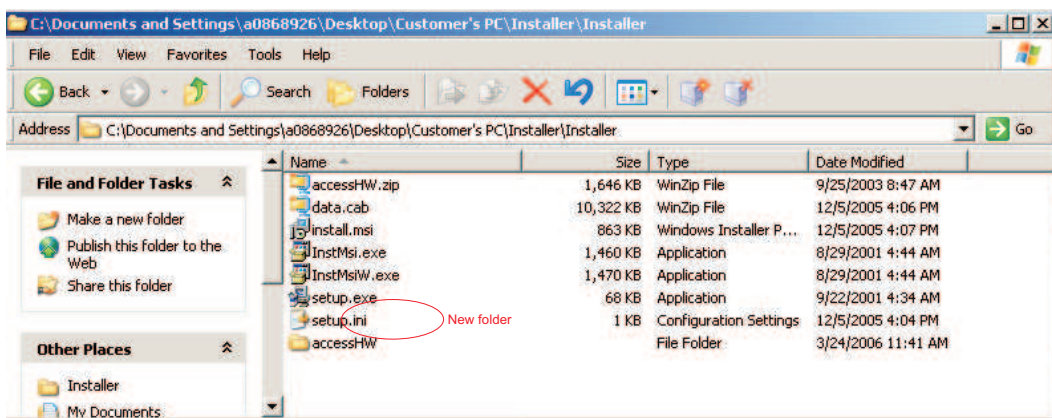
C:\Documents and Settings\a0868926\Desktop\Customer's PC\Installer\Installer

File Edit View Favorites Tools Help

Back Search Folders

Address C:\Documents and Settings\a0868926\Desktop\Customer's PC\Installer\Installer Go

File and Folder Tasks

Make a new folder
Publish this folder to the Web
Share this folder

Other Places

Installer
My Documents

| Name | Size | Type | Date Modified |
|---|---|---|---|
| accessHW.zip | 1,646 KB | WinZip File | 9/25/2003 8:47 AM |
| data.cab | 10,322 KB | WinZip File | 12/5/2005 4:06 PM |
| install.msi | 863 KB | Windows Installer P... | 12/5/2005 4:07 PM |
| InstMsi.exe | 1,460 KB | Application | 8/29/2001 4:44 AM |
| InstMsiW.exe | 1,470 KB | Application | 8/29/2001 4:44 AM |
| setup.exe | 68 KB | Application | 9/22/2001 4:34 AM |
| setup.ini | 1 KB | Configuration Settings | 12/5/2005 4:04 PM |
| accessHW | | File Folder | 3/24/2006 11:41 AM |

New folder